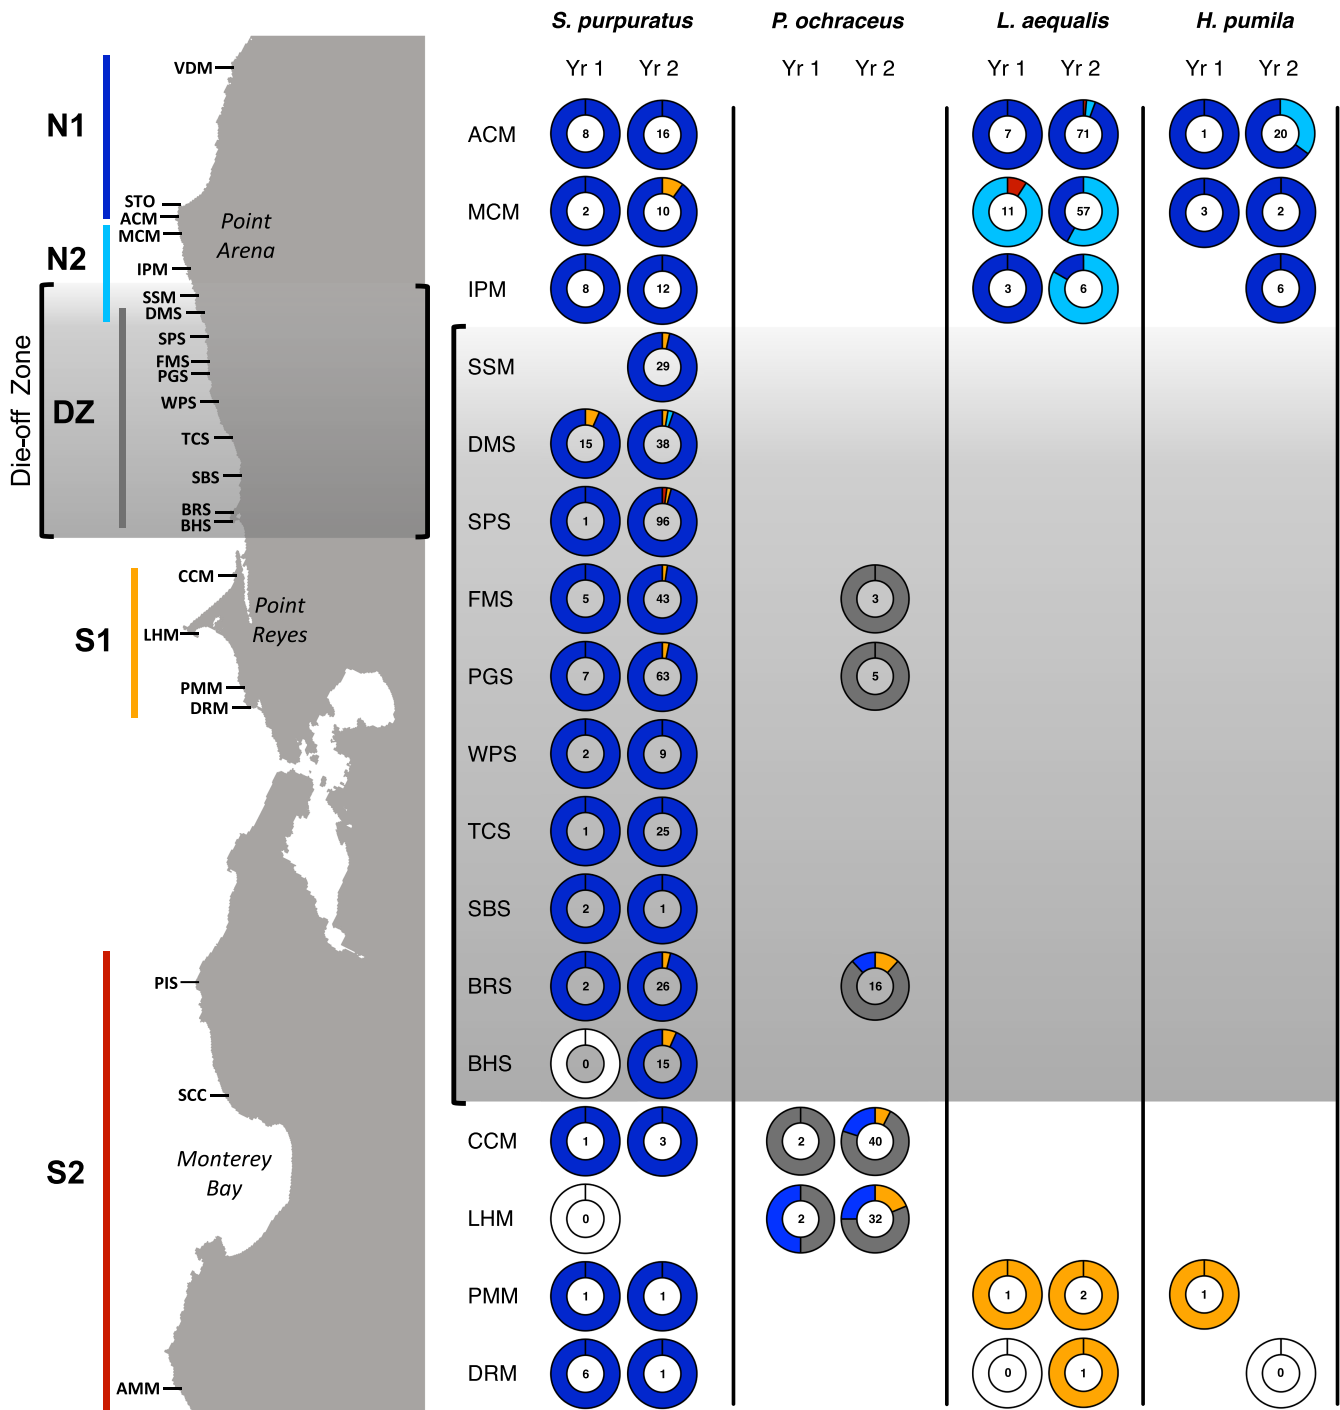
VDM
N1
STO
ACM
MCM
Point Arena
N2
IPM
SSM
DMS
SPS
FMS
PGS
Die-off Zone
DZ
WPS
TCS
SBS
BRS
BHS
CCM
S1
LHM
Point Reyes
PMM
DRM
PIS
SCC
S2
Monterey Bay
AMM

| | S. purpuratus Yr 1 | S. purpuratus Yr 2 | P. ochraceus Yr 1 | P. ochraceus Yr 2 | L. aequalis Yr 1 | L. aequalis Yr 2 | H. pumila Yr 1 | H. pumila Yr 2 |
|---|---|---|---|---|---|---|---|---|
| ACM | 8 | 16 | | | 7 | 71 | 1 | 20 |
| MCM | 2 | 10 | | | 11 | 57 | 3 | 2 |
| IPM | 8 | 12 | | | 3 | 6 | | 6 |
| SSM | | 29 | | | | | | |
| DMS | 15 | 38 | | | | | | |
| SPS | 1 | 96 | | | | | | |
| FMS | 5 | 43 | | 3 | | | | |
| PGS | 7 | 63 | | 5 | | | | |
| WPS | 2 | 9 | | | | | | |
| TCS | 1 | 25 | | | | | | |
| SBS | 2 | 1 | | | | | | |
| BRS | 2 | 26 | | 16 | | | | |
| BHS | 0 | 15 | | | | | | |
| CCM | 1 | 3 | 2 | 40 | | | | |
| LHM | 0 | | 2 | 32 | | | | |
| PMM | 1 | 1 | | | 1 | 2 | 1 | |
| DRM | 6 | 1 | | | 0 | 1 | | 0 |